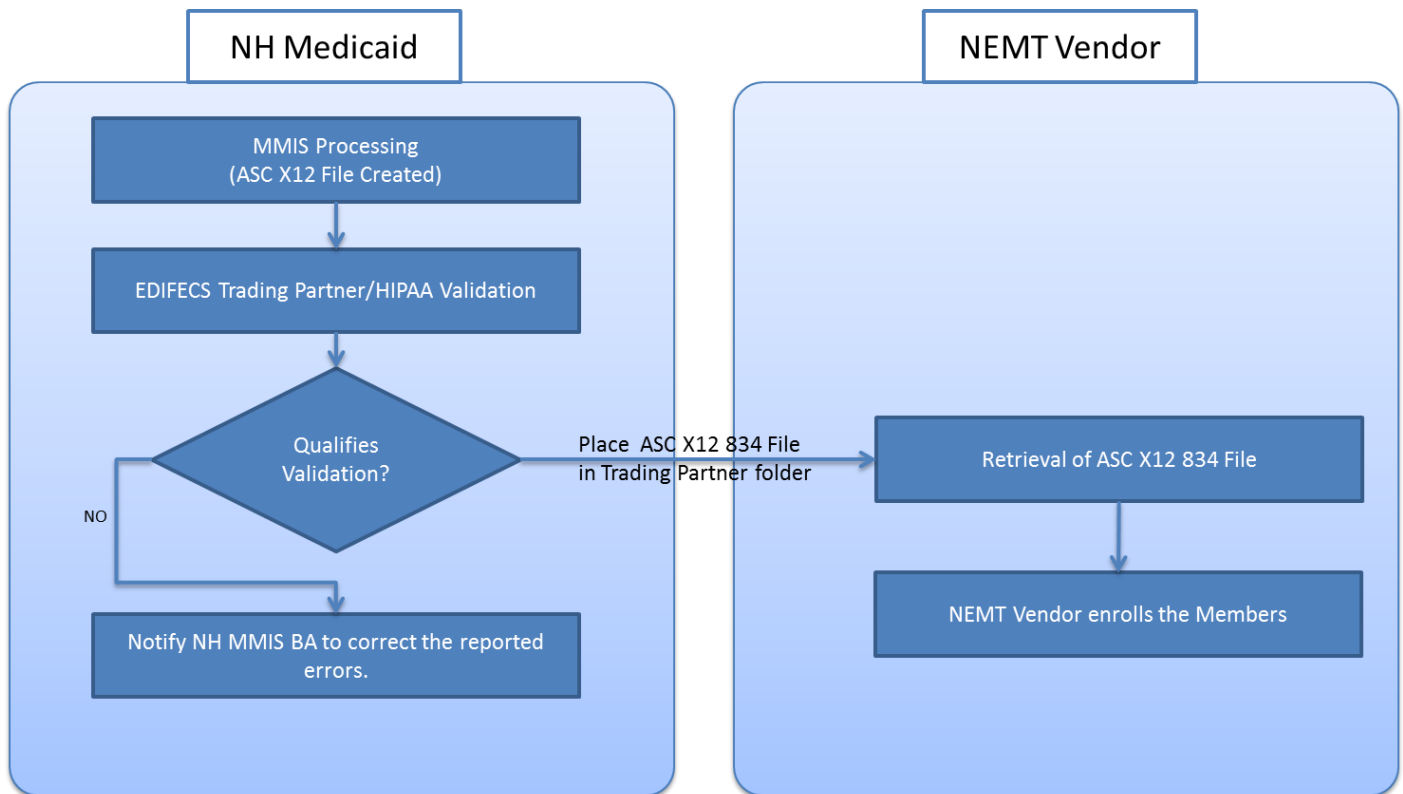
NH Medicaid

MMIS Processing
(ASC X12 File Created)

EDIFECS Trading Partner/HIPAA Validation

Qualifies Validation?

NO

Notify NH MMIS BA to correct the reported errors.

Place ASC X12 834 File in Trading Partner folder

NEMT Vendor

Retrieval of ASC X12 834 File

NEMT Vendor enrolls the Members